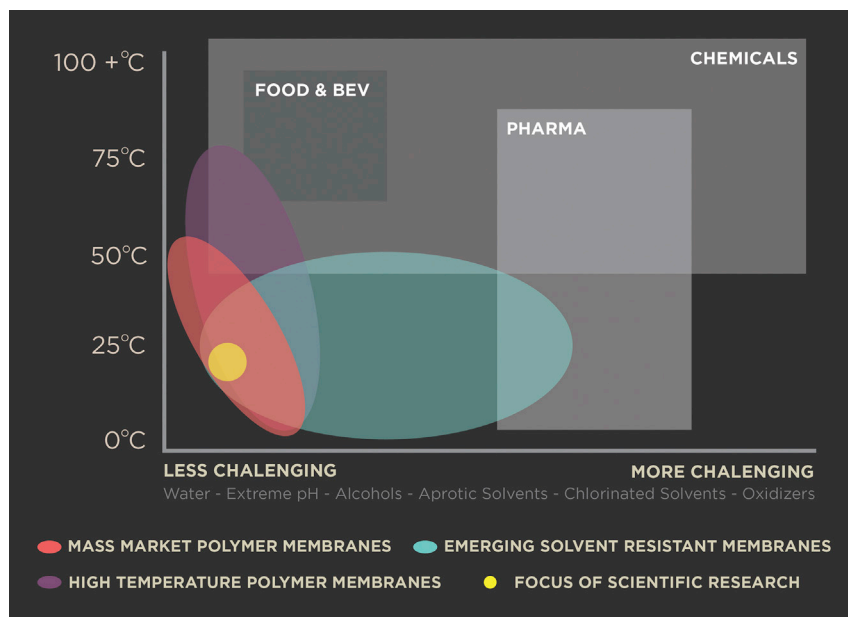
100 +°C
75°C
50°C
25°C
0°C

CHEMICALS
FOOD & BEV
PHARMA

LESS CHALENGING
MORE CHALENGING
Water - Extreme pH - Alcohols - Aprotic Solvents - Chlorinated Solvents - Oxidizers

MASS MARKET POLYMER MEMBRANES
EMERGING SOLVENT RESISTANT MEMBRANES
HIGH TEMPERATURE POLYMER MEMBRANES
FOCUS OF SCIENTIFIC RESEARCH